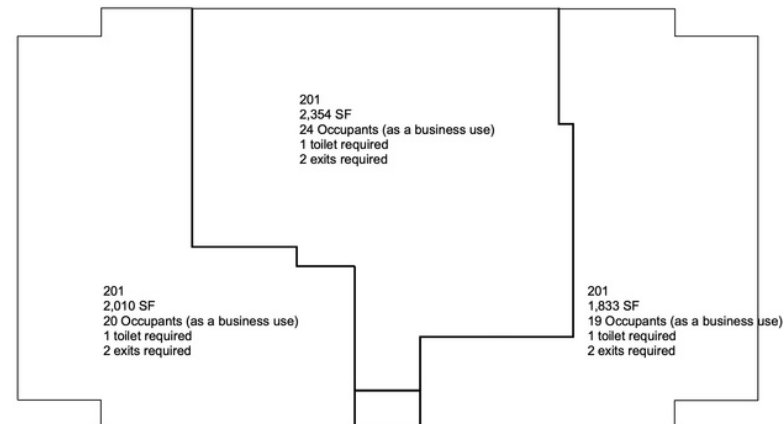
201
2,354 SF
24 Occupants (as a business use)
1 toilet required
2 exits required

201
2,010 SF
20 Occupants (as a business use)
1 toilet required
2 exits required

201
1,833 SF
19 Occupants (as a business use)
1 toilet required
2 exits required